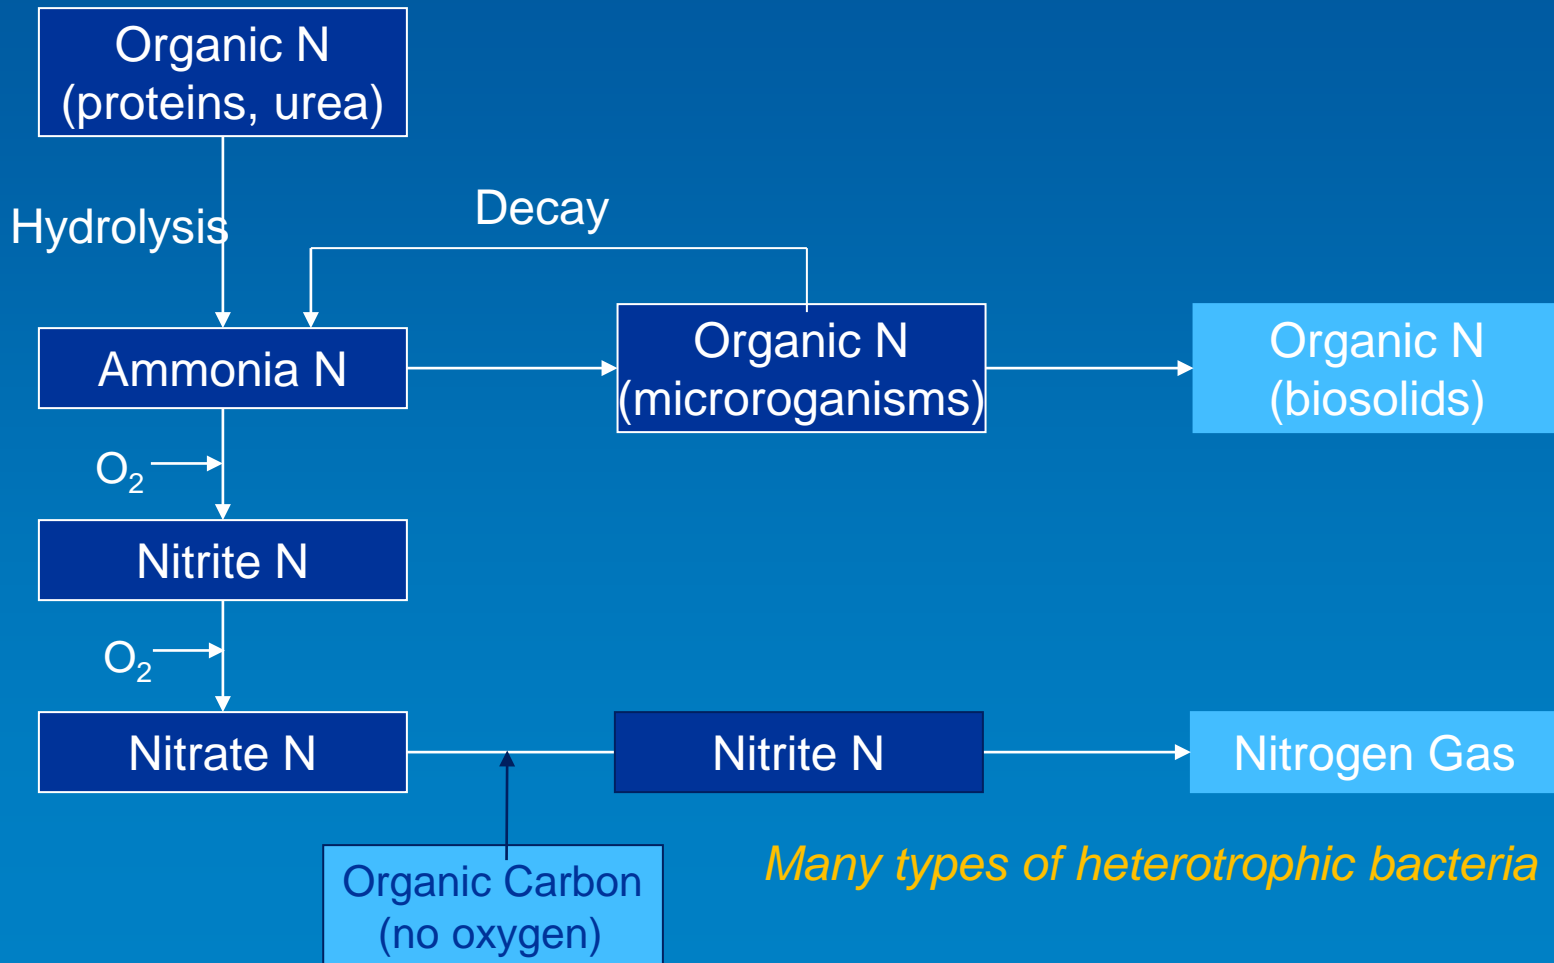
Organic N
(proteins, urea)

Hydrolysis

Decay

Ammonia N

Organic N
(microroganisms)

Organic N
(biosolids)

$O_2$

Nitrite N

$O_2$

Nitrate N

Nitrite N

Nitrogen Gas

Organic Carbon
(no oxygen)

Many types of heterotrophic bacteria